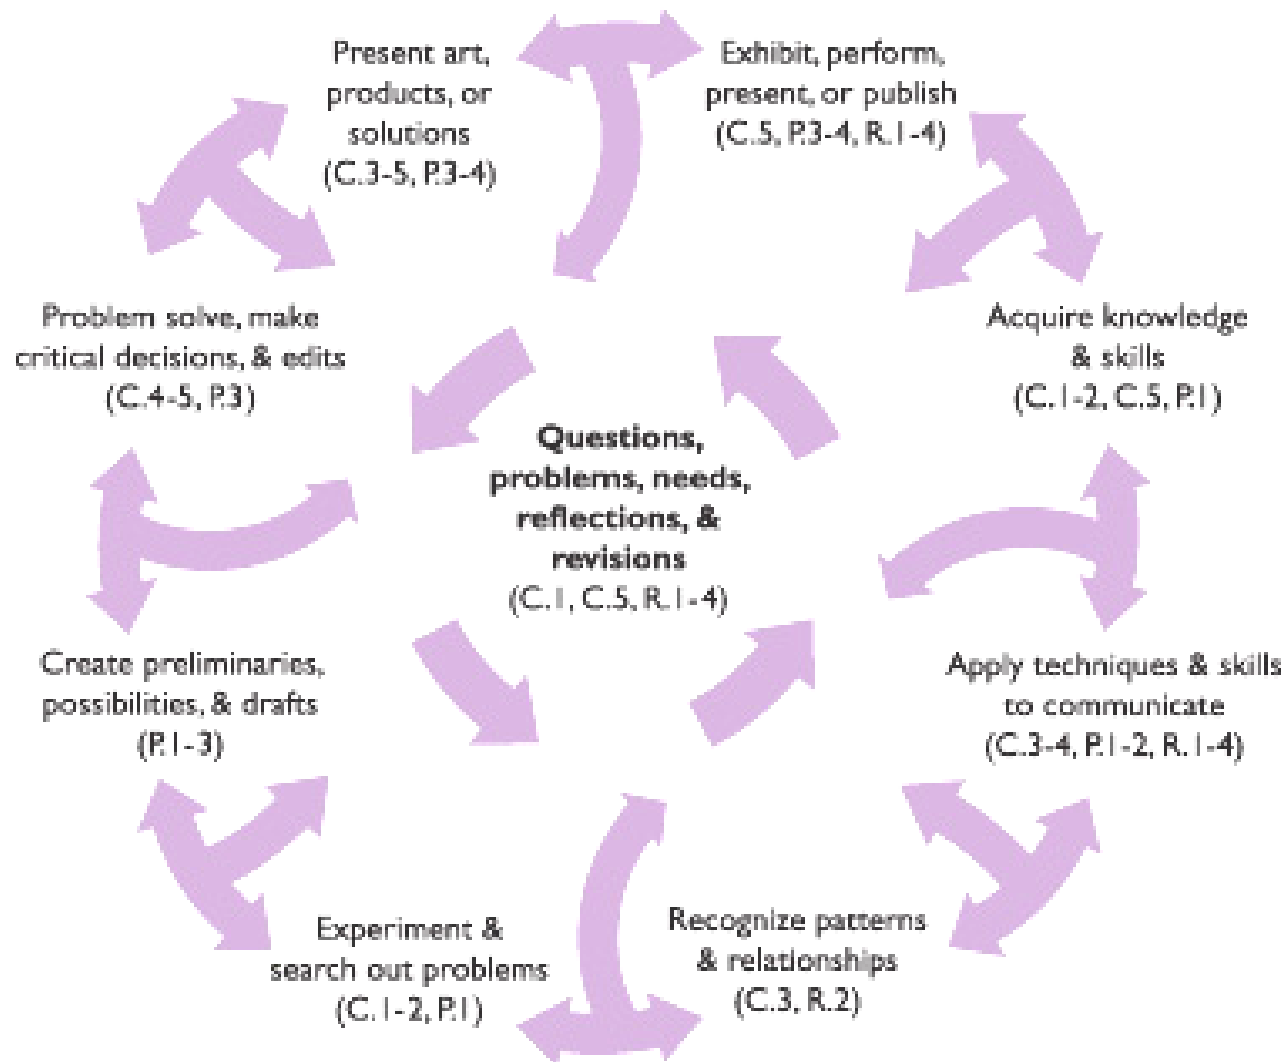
Present art, products, or solutions (C.3-5, P.3-4)

Exhibit, perform, present, or publish (C.5, P.3-4, R.1-4)

Problem solve, make critical decisions, & edits (C.4-5, P.3)

Acquire knowledge & skills (C.1-2, C.5, P.1)

**Questions, problems, needs, reflections, & revisions**
(C.1, C.5, R.1-4)

Create preliminaries, possibilities, & drafts (P.1-3)

Apply techniques & skills to communicate (C.3-4, P.1-2, R.1-4)

Experiment & search out problems (C.1-2, P.1)

Recognize patterns & relationships (C.3, R.2)